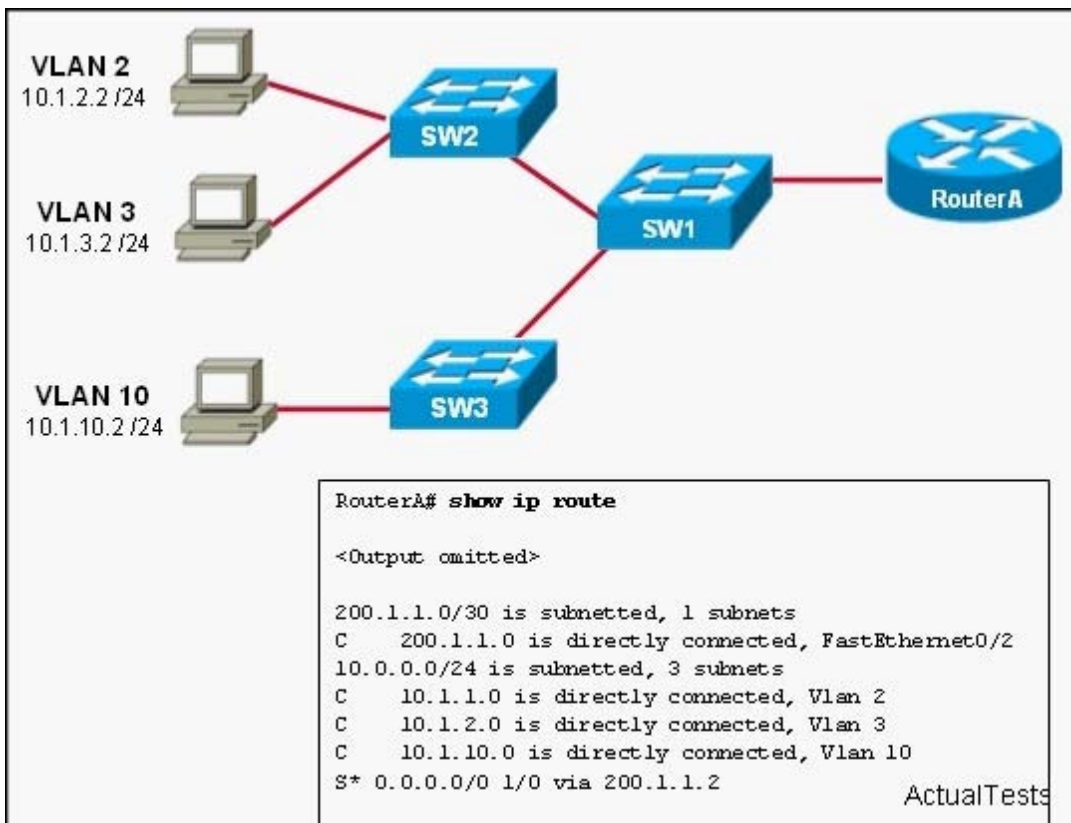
VLAN 2
10.1.2.2 /24

VLAN 3
10.1.3.2 /24

VLAN 10
10.1.10.2 /24

SW2

SW1

SW3

RouterA

RouterA# show ip route

<Output omitted>

200.1.1.0/30 is subnetted, 1 subnets
C 200.1.1.0 is directly connected, FastEthernet0/2
10.0.0.0/24 is subnetted, 3 subnets
C 10.1.1.0 is directly connected, Vlan 2
C 10.1.2.0 is directly connected, Vlan 3
C 10.1.10.0 is directly connected, Vlan 10
S* 0.0.0.0/0 1/0 via 200.1.1.2

ActualTests